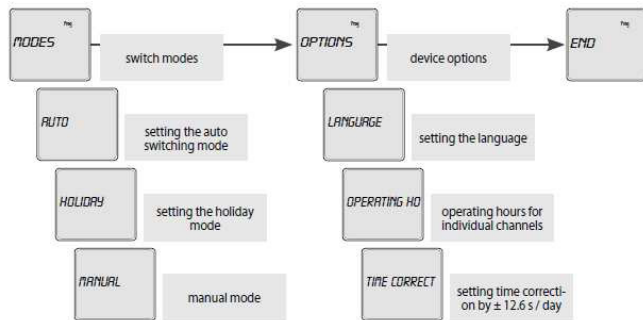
Prog
MODES
switch modes
Prog
OPTIONS
device options
Prog
END

AUTO
setting the auto switching mode

HOLIDAY
setting the holiday mode

MANUAL
manual mode

LANGUAGE
setting the language

OPERATING HO
operating hours for individual channels

TIME CORRECT
setting time correction by ± 12.6 s / day